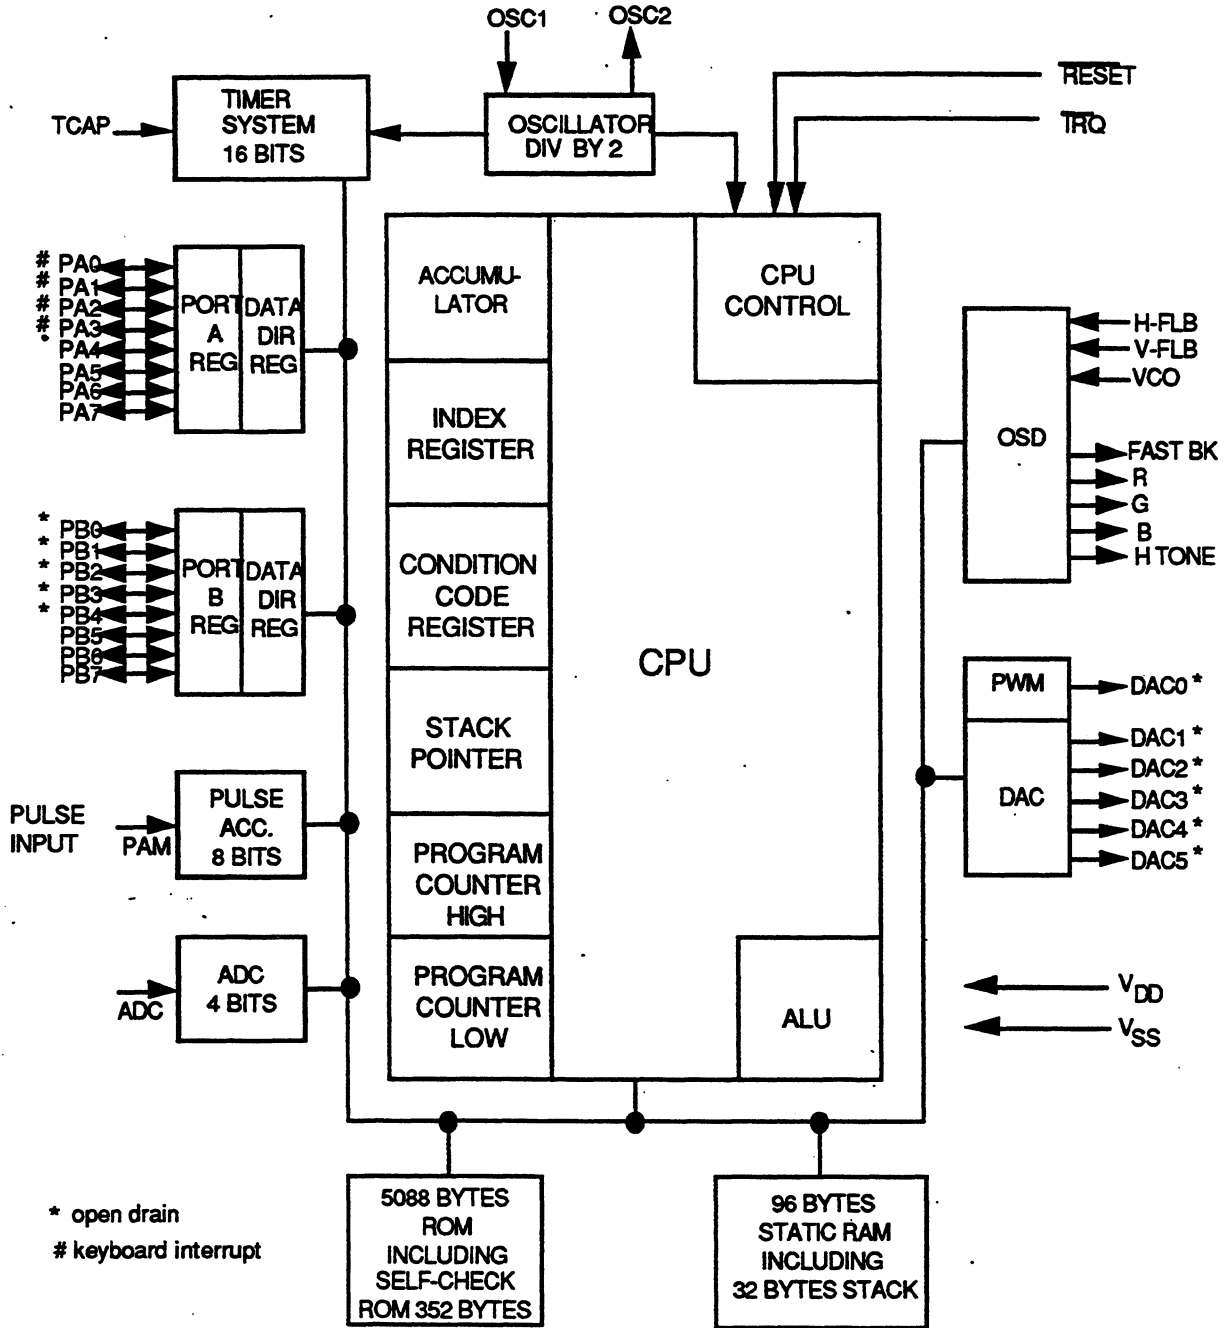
OSC1
OSC2
TCAP
TIMER SYSTEM 16 BITS
OSCILLATOR DIV BY 2
$\overline{RESET}$
$\overline{IRQ}$
# PA0
# PA1
# PA2
# PA3
PA4
PA5
PA6
PA7
PORT A REG
DATA DIR REG
ACCUMU-LATOR
CPU CONTROL
INDEX REGISTER
H-FLB
V-FLB
VCO
OSD
FAST BK
R
G
B
H TONE
* PB0
* PB1
* PB2
* PB3
* PB4
PB5
PB6
PB7
PORT B REG
DATA DIR REG
CONDITION CODE REGISTER
CPU
STACK POINTER
PWM
DAC0 *
DAC
DAC1 *
DAC2 *
DAC3 *
DAC4 *
DAC5 *
PULSE INPUT
PAM
PULSE ACC. 8 BITS
PROGRAM COUNTER HIGH
ADC
ADC 4 BITS
PROGRAM COUNTER LOW
ALU
$V_{DD}$
$V_{SS}$
* open drain
# keyboard interrupt
5088 BYTES ROM INCLUDING SELF-CHECK ROM 352 BYTES
96 BYTES STATIC RAM INCLUDING 32 BYTES STACK